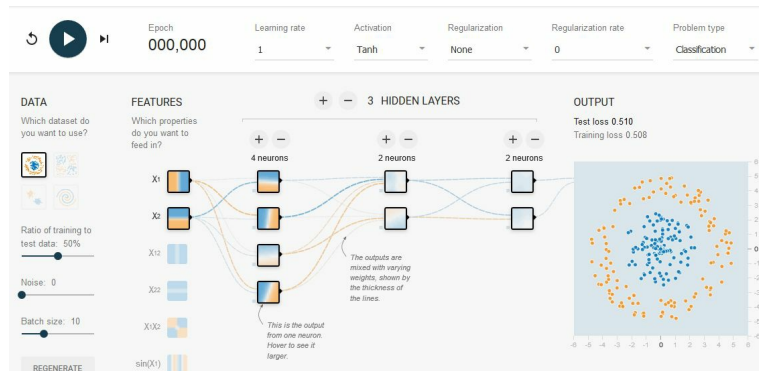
Epoch
000,000

Learning rate
1

Activation
Tanh

Regularization
None

Regularization rate
0

Problem type
Classification

DATA
Which dataset do you want to use?

Ratio of training to test data: 50%

Noise: 0

Batch size: 10

REGENERATE

FEATURES
Which properties do you want to feed in?

$X_1$
$X_2$
$X_1^2$
$X_2^2$
$X_1X_2$
$\sin(X_1)$

+ − 3 HIDDEN LAYERS

+ −
4 neurons

+ −
2 neurons

+ −
2 neurons

The outputs are mixed with varying weights, shown by the thickness of the lines.

This is the output from one neuron. Hover to see it larger.

OUTPUT
Test loss 0.510
Training loss 0.508

-6 -5 -4 -3 -2 -1 0 1 2 3 4 5 6
6 5 4 3 2 1 0 -1 -2 -3 -4 -5 -6